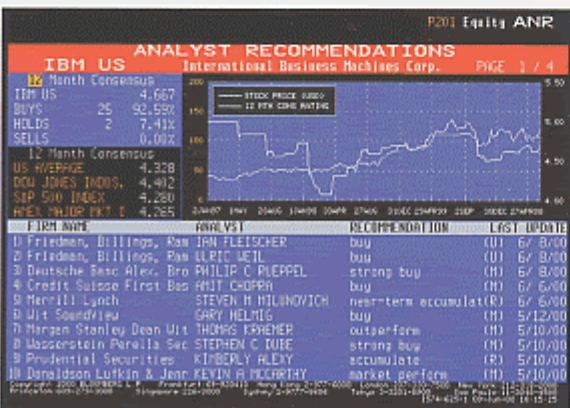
P201 Equity ANR

ANALYST RECOMMENDATIONS

IBM US International Business Machines Corp. PAGE 1 / 4

12 Month Consensus
IBM US 4.667
BUYS 25 92.59%
HOLDS 2 7.41%
SELLS 0.00%

12 Month Consensus
US AVERAGE 4.328
DOW JONES INDUS. 4.402
S&P 500 INDEX 4.280
AMEX MAJOR MKT I 4.265

STOCK PRICE (USD)
12 MTH CONS RATING

200
5.50
5.00
4.50
4.00

FIRM NAME | ANALYST | RECOMMENDATION | LAST UPDATE
1) Friedman, Billings, Ram IAN FLEISCHER buy (M) 6/ 8/00
2) Friedman, Billings, Ram ULRIC WEIL buy (M) 6/ 8/00
3) Deutsche Banc Alex. Bro PHILIP C RUEPPEL strong buy (M) 6/ 8/00
4) Credit Suisse First Bos AMIT CHOPRA buy (M) 6/ 6/00
5) Merrill Lynch STEVEN M MILUNOVICH near-term accumulat(R) 6/ 6/00
6) Wit Soundview GARY HELMIG buy (M) 5/12/00
7) Morgan Stanley Dean Wit THOMAS KRAEMER outperform (M) 5/10/00
8) Wasserstein Perella Sec STEPHEN C DUBE strong buy (M) 5/10/00
9) Prudential Securities KIMBERLY ALEXY accumulate (R) 5/10/00
10) Donaldson Lufkin & Jenr KEVIN A MCCARTHY market perform (M) 5/10/00

Copyright 2000 BLOOMBERG L.P. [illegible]